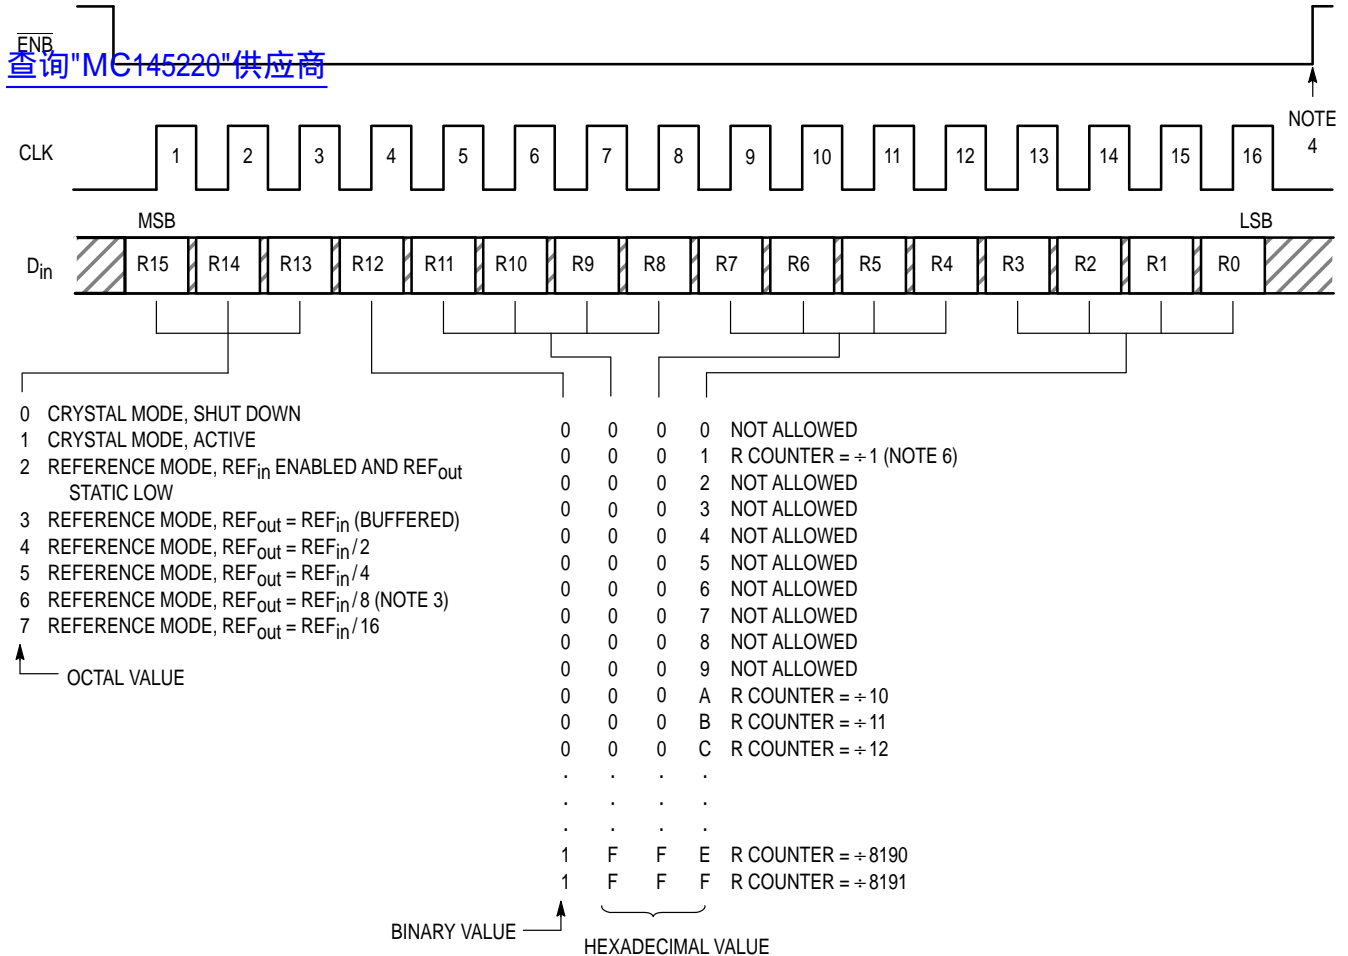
$\overline{ENB}$
查询"MC145220"供应商

NOTE 4

CLK 1 2 3 4 5 6 7 8 9 10 11 12 13 14 15 16

MSB LSB

$D_{in}$ R15 R14 R13 R12 R11 R10 R9 R8 R7 R6 R5 R4 R3 R2 R1 R0

0 CRYSTAL MODE, SHUT DOWN
1 CRYSTAL MODE, ACTIVE
2 REFERENCE MODE, $REF_{in}$ ENABLED AND $REF_{out}$ STATIC LOW
3 REFERENCE MODE, $REF_{out}$ = $REF_{in}$ (BUFFERED)
4 REFERENCE MODE, $REF_{out}$ = $REF_{in}$/2
5 REFERENCE MODE, $REF_{out}$ = $REF_{in}$/4
6 REFERENCE MODE, $REF_{out}$ = $REF_{in}$/8 (NOTE 3)
7 REFERENCE MODE, $REF_{out}$ = $REF_{in}$/16

OCTAL VALUE

0 0 0 0 NOT ALLOWED
0 0 0 1 R COUNTER = ÷ 1 (NOTE 6)
0 0 0 2 NOT ALLOWED
0 0 0 3 NOT ALLOWED
0 0 0 4 NOT ALLOWED
0 0 0 5 NOT ALLOWED
0 0 0 6 NOT ALLOWED
0 0 0 7 NOT ALLOWED
0 0 0 8 NOT ALLOWED
0 0 0 9 NOT ALLOWED
0 0 0 A R COUNTER = ÷ 10
0 0 0 B R COUNTER = ÷ 11
0 0 0 C R COUNTER = ÷ 12
. . . .
. . . .
. . . .
1 F F E R COUNTER = ÷ 8190
1 F F F R COUNTER = ÷ 8191

BINARY VALUE

HEXADECIMAL VALUE